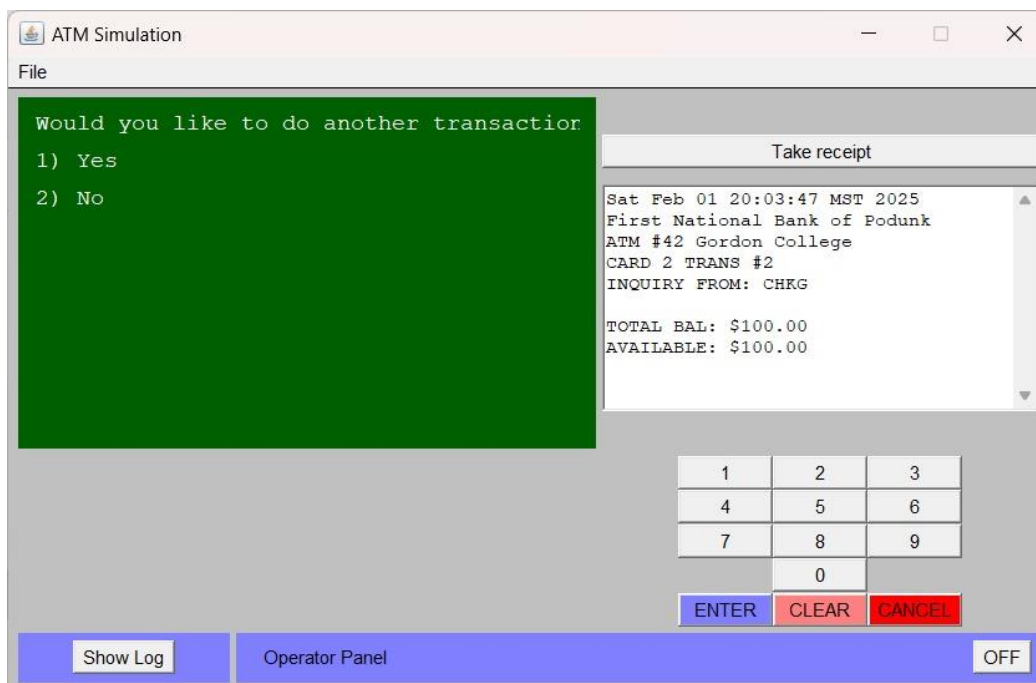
ATM Simulation

File

Would you like to do another transactior
1) Yes
2) No

Take receipt

Sat Feb 01 20:03:47 MST 2025
First National Bank of Podunk
ATM #42 Gordon College
CARD 2 TRANS #2
INQUIRY FROM: CHKG

TOTAL BAL: \$100.00
AVAILABLE: \$100.00

| 1 | 2 | 3 |
|---|---|---|
| 4 | 5 | 6 |
| 7 | 8 | 9 |
|  | 0 |  |
| ENTER | CLEAR | CANCEL |

Show Log

Operator Panel

OFF